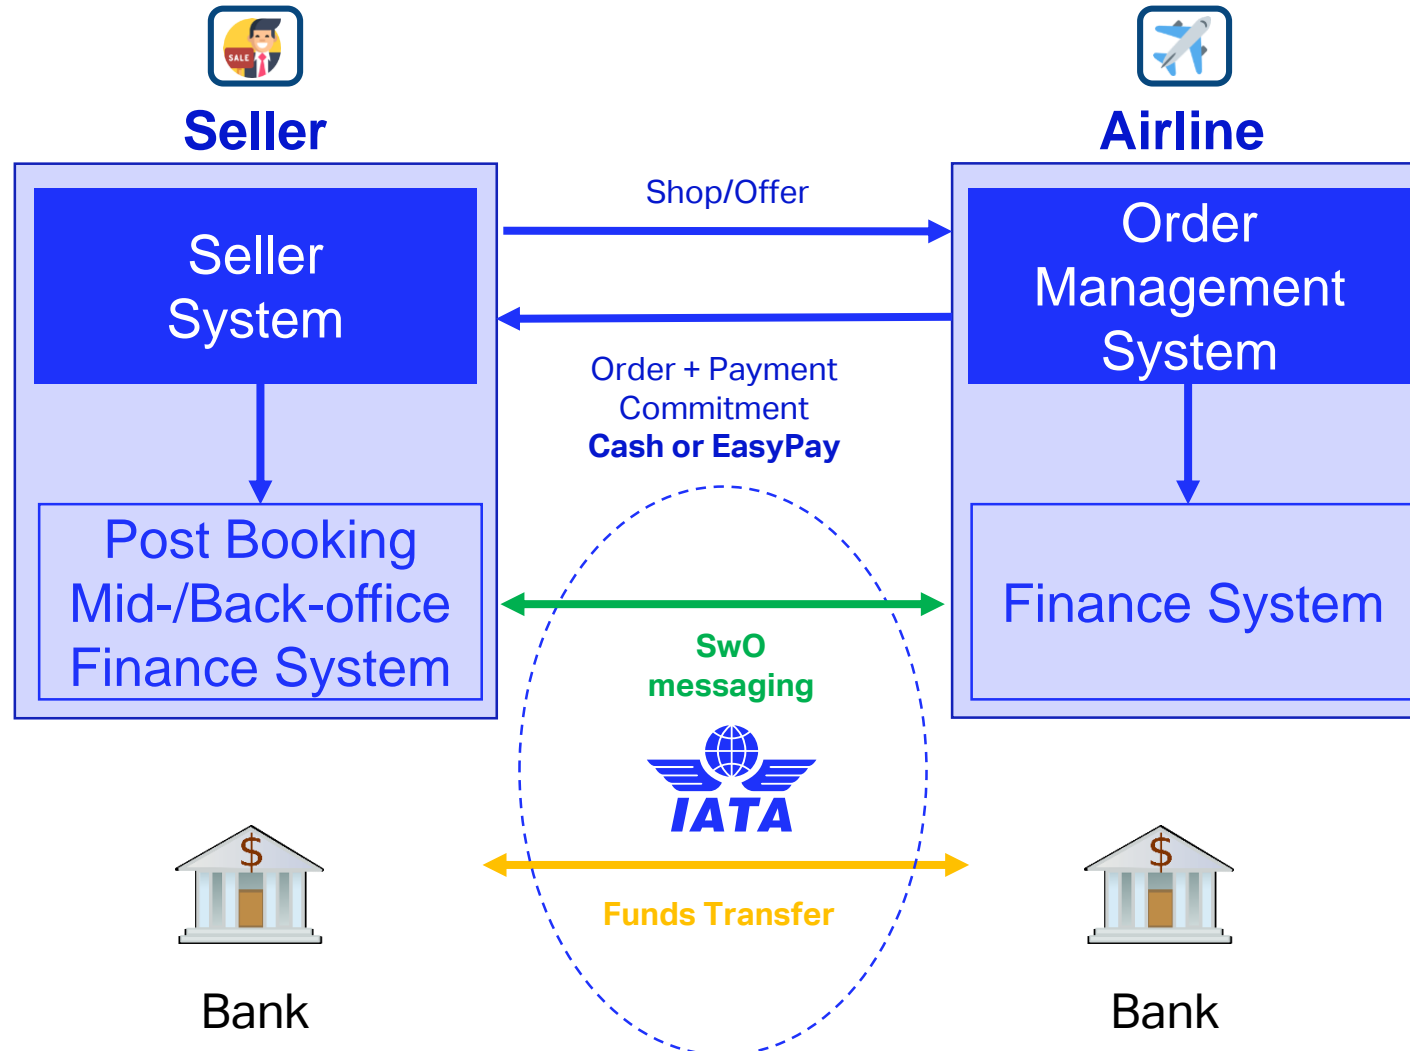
SALE

Seller

Airline

Seller System

Shop/Offer

Order Management System

Order + Payment Commitment
**Cash or EasyPay**

Post Booking Mid-/Back-office Finance System

Finance System

SwO messaging

IATA

$

$

Funds Transfer

Bank

Bank